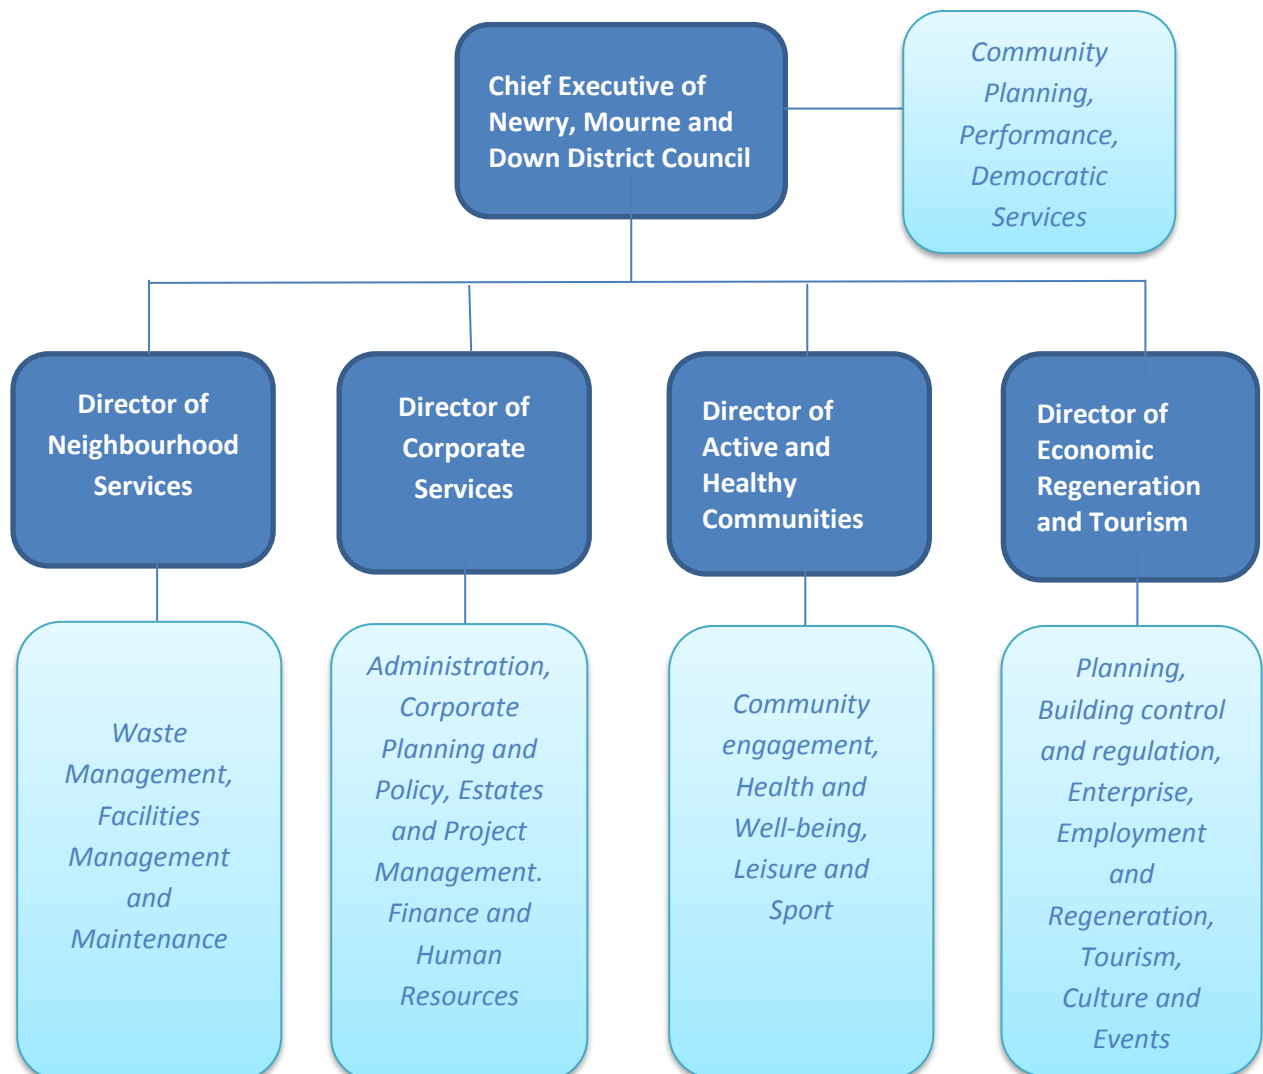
Chief Executive of Newry, Mourne and Down District Council

Community Planning, Performance, Democratic Services

Director of Neighbourhood Services

Director of Corporate Services

Director of Active and Healthy Communities

Director of Economic Regeneration and Tourism

Waste Management, Facilities Management and Maintenance

Administration, Corporate Planning and Policy, Estates and Project Management. Finance and Human Resources

Community engagement, Health and Well-being, Leisure and Sport

Planning, Building control and regulation, Enterprise, Employment and Regeneration, Tourism, Culture and Events